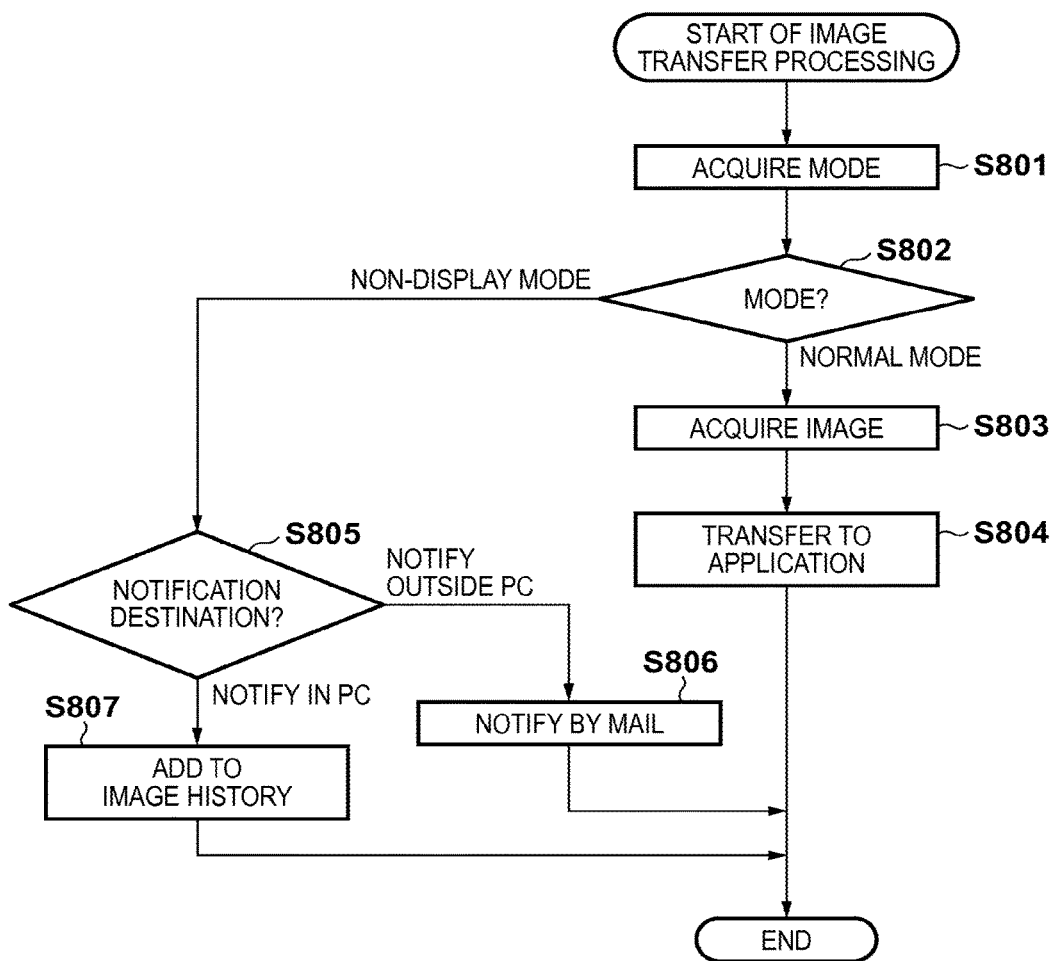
START OF IMAGE TRANSFER PROCESSING

ACQUIRE MODE
S801

S802
MODE?
NON-DISPLAY MODE
NORMAL MODE

ACQUIRE IMAGE
S803

TRANSFER TO APPLICATION
S804

S805
NOTIFICATION DESTINATION?
NOTIFY OUTSIDE PC
NOTIFY IN PC

S806
NOTIFY BY MAIL

S807
ADD TO IMAGE HISTORY

END